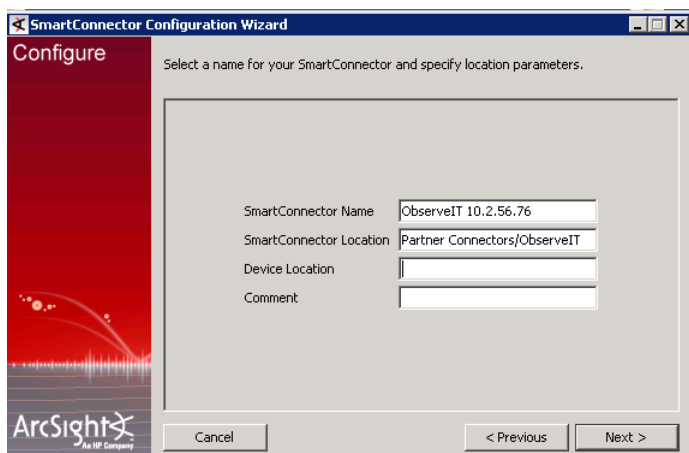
SmartConnector Configuration Wizard

Configure

Select a name for your SmartConnector and specify location parameters.

SmartConnector Name | ObserveIT 10.2.56.76
SmartConnector Location | Partner Connectors/ObserveIT
Device Location
Comment

ArcSight
An HP Company

Cancel

< Previous

Next >